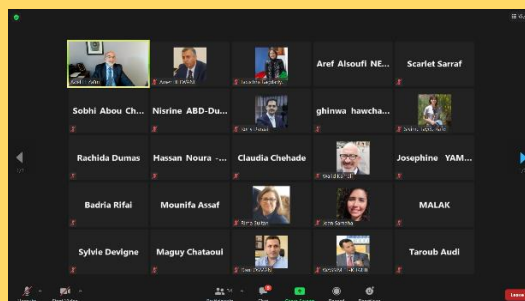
Aref Alsoufi NE...

Scarlet Sarraf

Sobhi Abou Ch...

Nisrine ABD-Du...

ghinwa hawcha...

Rachida Dumas

Hassan Noura -...

Claudia Chehade

Josephine YAM...

Badria Rifai

Mounifa Assaf

MALAK

Sylvie Devigne

Maguy Chataoui

Taroub Audi

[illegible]

Leave